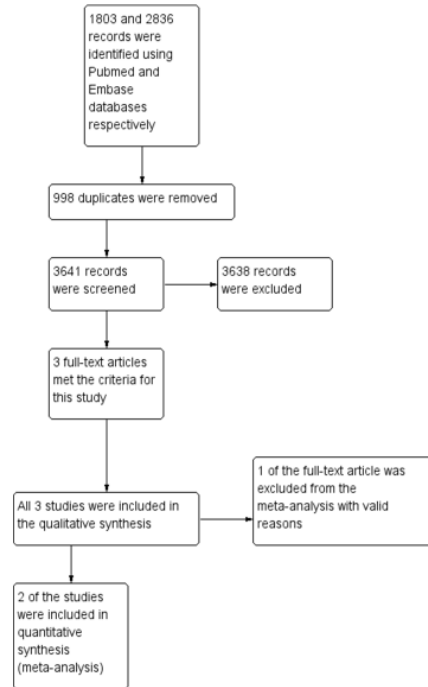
1803 and 2836 records were identified using Pubmed and Embase databases respectively

998 duplicates were removed

3641 records were screened

3638 records were excluded

3 full-text articles met the criteria for this study

All 3 studies were included in the qualitative synthesis

1 of the full-text article was excluded from the meta-analysis with valid reasons

2 of the studies were included in quantitative synthesis (meta-analysis)